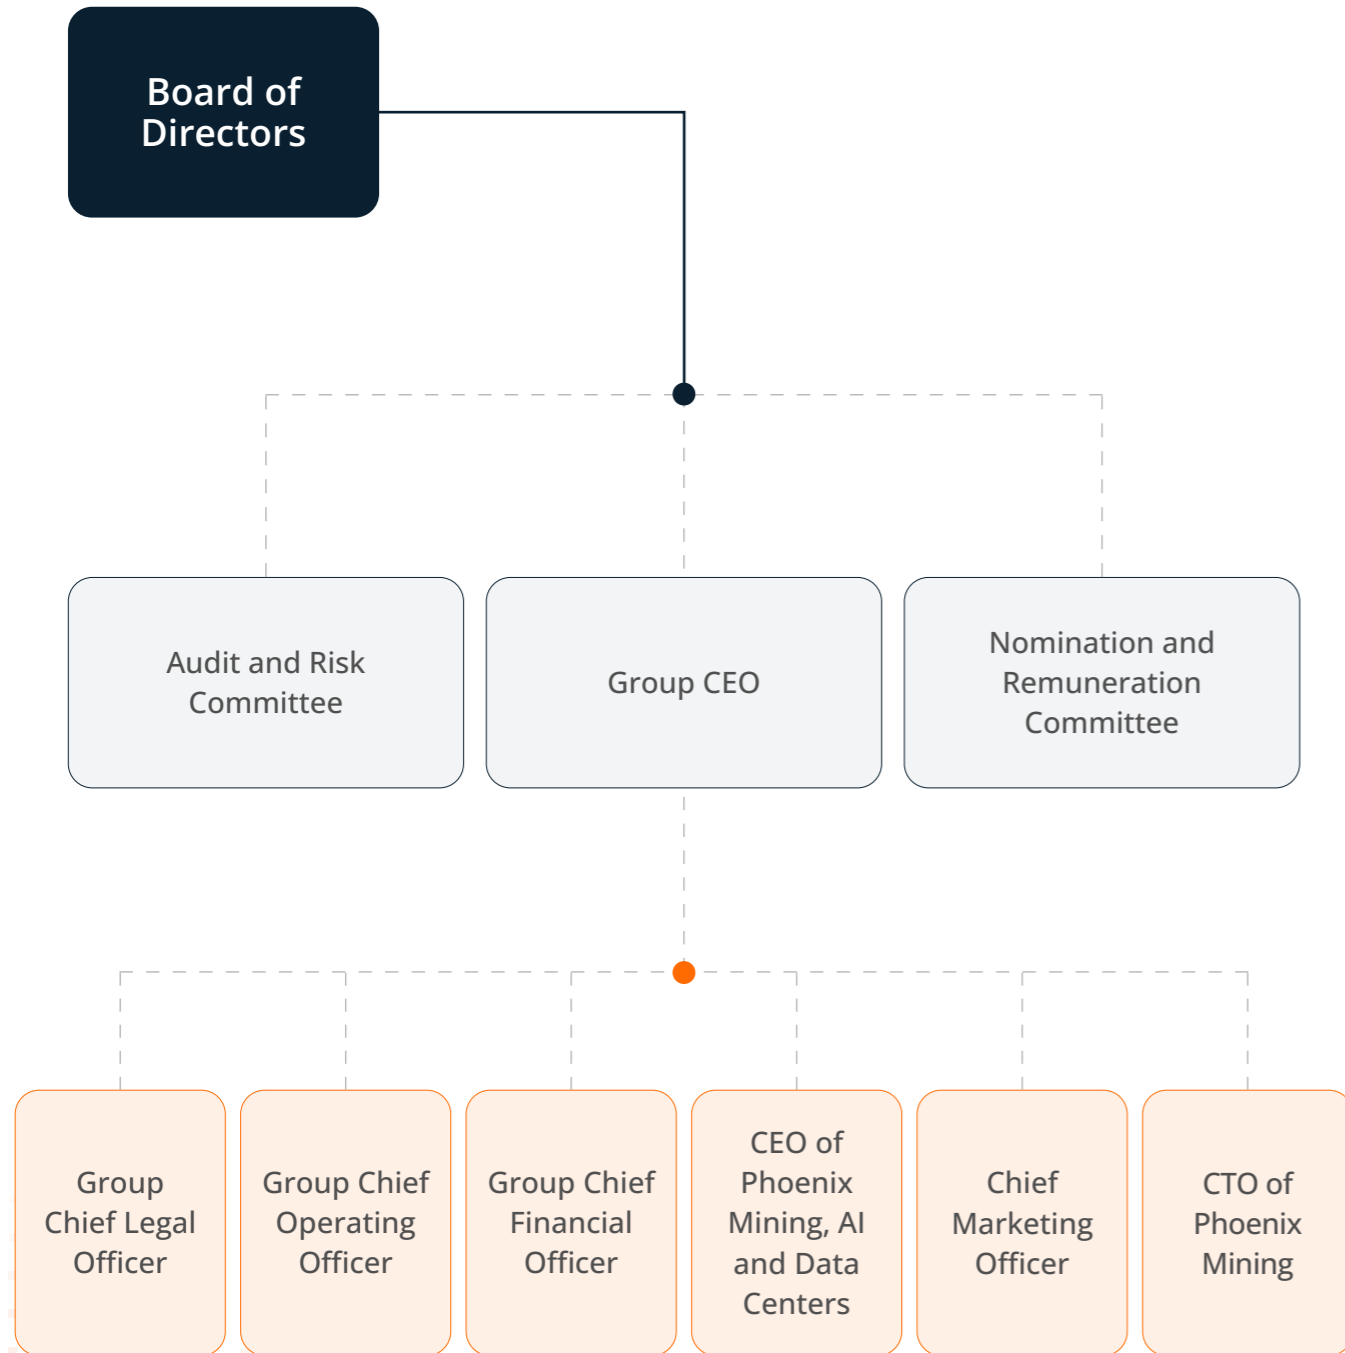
Board of Directors

Audit and Risk Committee

Group CEO

Nomination and Remuneration Committee

Group Chief Legal Officer

Group Chief Operating Officer

Group Chief Financial Officer

CEO of Phoenix Mining, AI and Data Centers

Chief Marketing Officer

CTO of Phoenix Mining